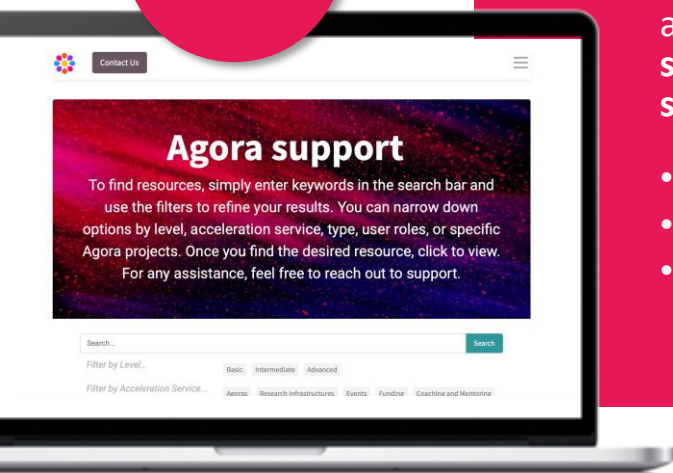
a
s
s

Contact Us

Agora support

To find resources, simply enter keywords in the search bar and use the filters to refine your results. You can narrow down options by level, acceleration service, type, user roles, or specific Agora projects. Once you find the desired resource, click to view. For any assistance, feel free to reach out to support.

Search...

Search

Filter by Level...

Basic Intermediate Advanced

Filter by Acceleration Service...

Agoras Research Infrastructures Events Funding Coaching and Mentoring